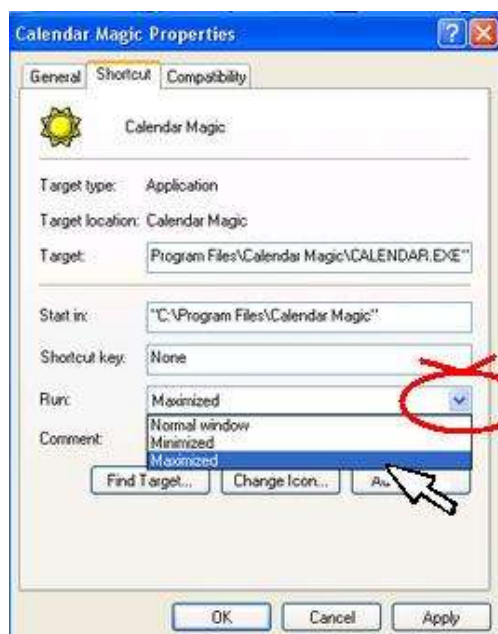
Calendar Magic Properties

General | Shortcut | Compatibility

Calendar Magic

Target type: Application

Target location: Calendar Magic

Target: Program Files\Calendar Magic\CALENDAR.EXE"

Start in: "C:\Program Files\Calendar Magic"

Shortcut key: None

Run: Maximized

Normal window
Minimized
Maximized

Comment:

Find Target... | Change Icon... | Ad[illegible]

OK | Cancel | Apply